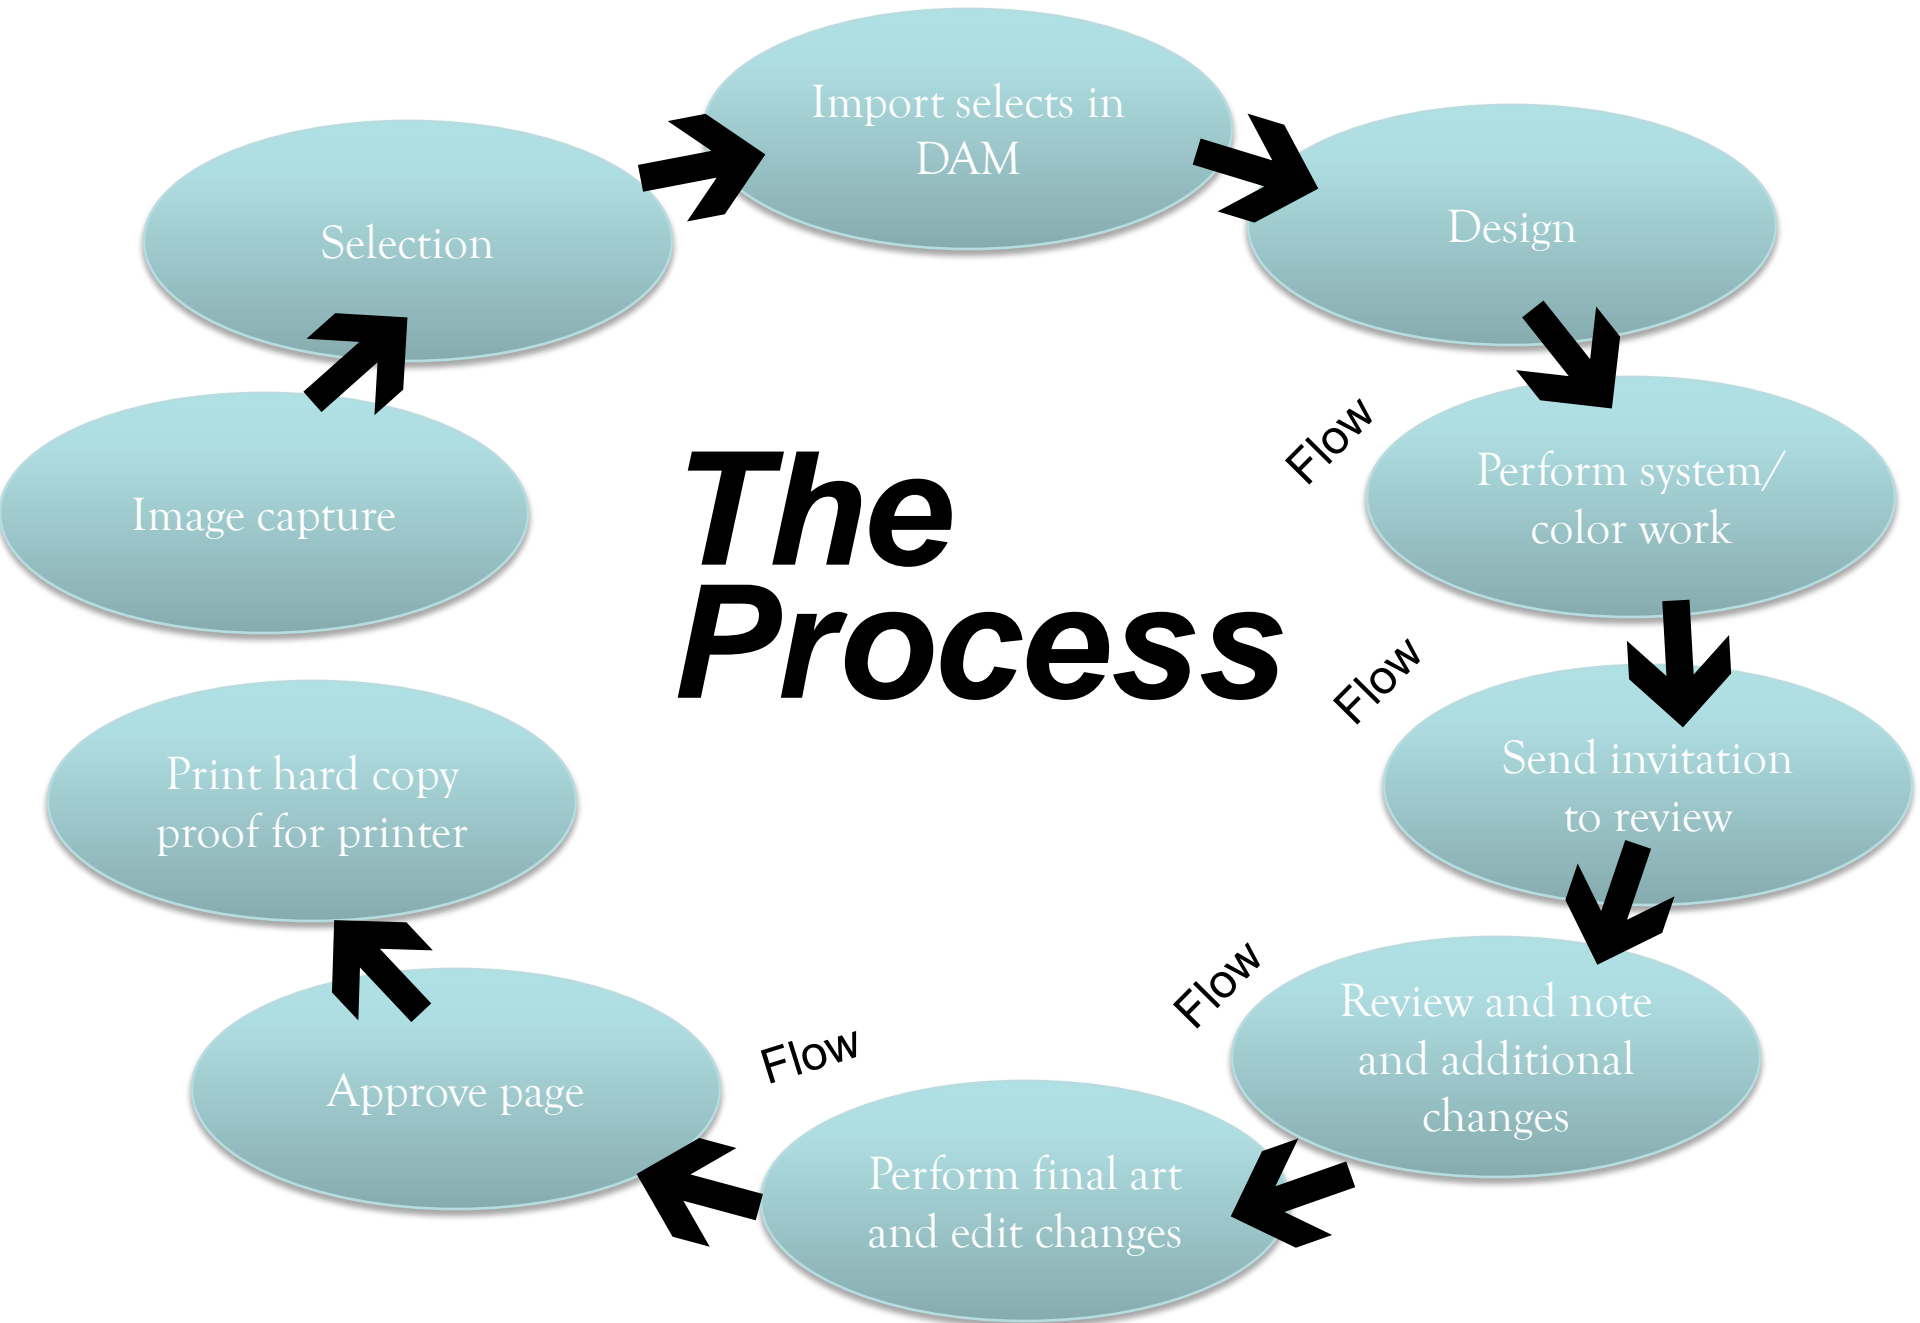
The Process

Image capture

Selection

Import selects in DAM

Design

Perform system/ color work

Send invitation to review

Review and note and additional changes

Perform final art and edit changes

Approve page

Print hard copy proof for printer

Flow

Flow

Flow

Flow